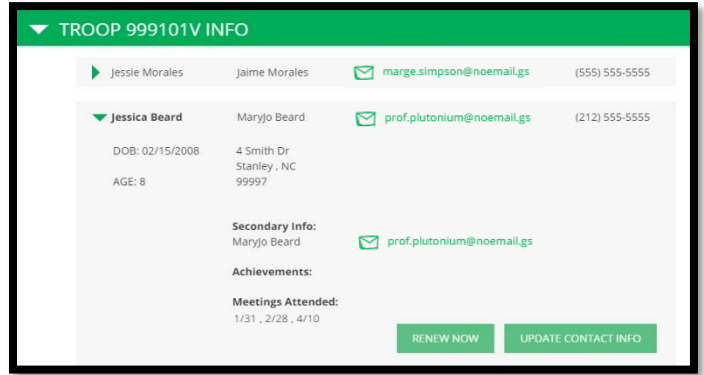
TROOP 999101V INFO

Jessie Morales Jaime Morales marge.simpson@noemail.gs (555) 555-5555

Jessica Beard MaryJo Beard prof.plutonium@noemail.gs (212) 555-5555

DOB: 02/15/2008

AGE: 8

4 Smith Dr
Stanley , NC
99997

Secondary Info:
MaryJo Beard prof.plutonium@noemail.gs

Achievements:

Meetings Attended:
1/31 , 2/28 , 4/10

RENEW NOW

UPDATE CONTACT INFO